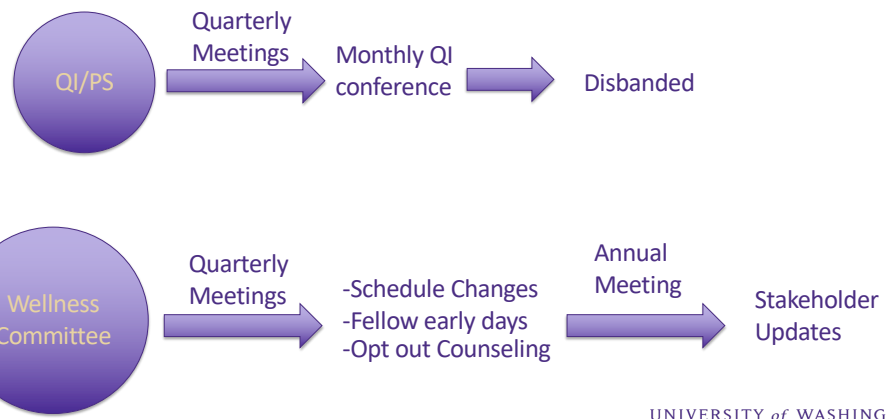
QI/PS

Quarterly Meetings

Monthly QI conference

Disbanded

Wellness Committee

Quarterly Meetings

-Schedule Changes
-Fellow early days
-Opt out Counseling

Annual Meeting

Stakeholder Updates

UNIVERSITY of WASHING